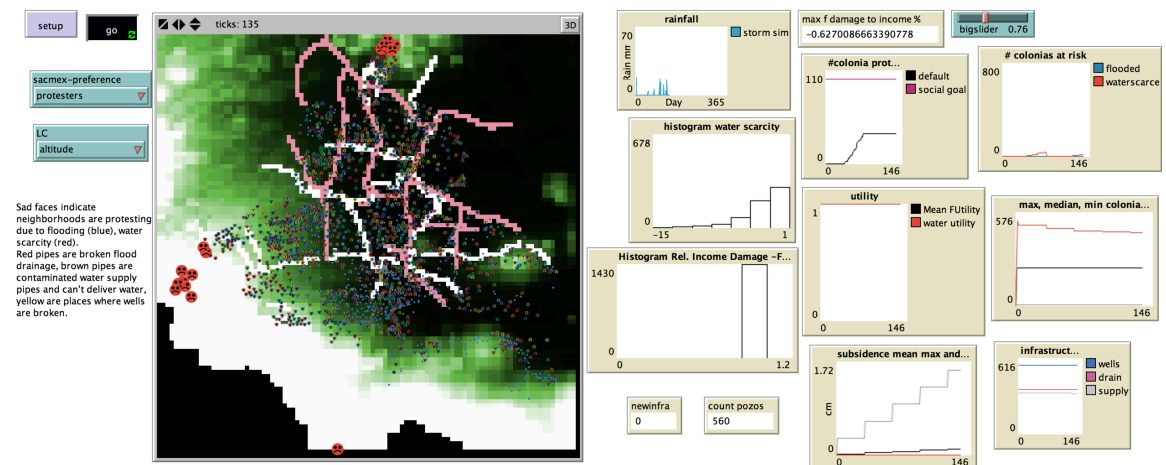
setup

go

sacmex-preference
protesters

LC
altitude

Sad faces indicate neighborhoods are protesting due to flooding (blue), water scarcity (red).
Red pipes are broken flood drainage, brown pipes are contaminated water supply pipes and can't deliver water, yellow are places where wells are broken.

ticks: 135

3D

rainfall
storm sim
70
Rain mm
0
0
Day
365

histogram water scarcity
678
0
-15
1

Histogram Rel. Income Damage -F...
1430
0
0
1.2

newinfra
0

count pozos
560

max f damage to income %
-0.6270086663390778

#colonia prot...
default
social goal
110
0
0
146

utility
Mean FUtility
water utility
1
0
0
146

subsidence mean max and...
1.72
cm
0
0
146

bigslider 0.76

# colonias at risk
flooded
waterscarce
800
0
0
146

max, median, min colonia...
576
0
0
146

infrastruct...
wells
drain
supply
616
0
0
146